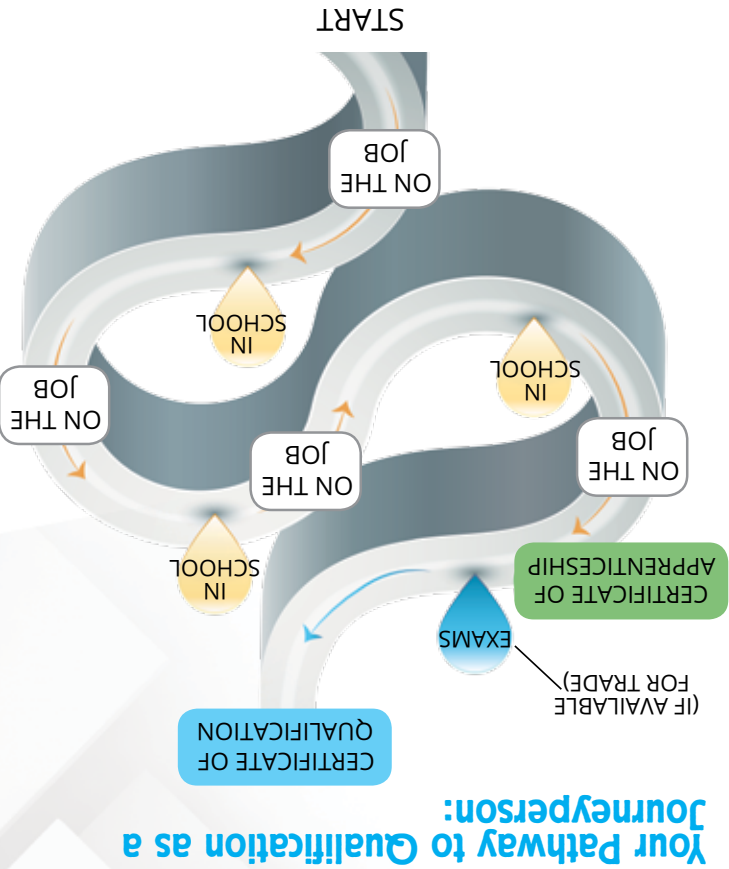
Your Pathway to Qualification as a Journeyperson:

START

ON THE JOB

IN SCHOOL

ON THE JOB

IN SCHOOL

ON THE JOB

IN SCHOOL

ON THE JOB

CERTIFICATE OF APPRENTICESHIP

EXAMS

(IF AVAILABLE FOR TRADE)

CERTIFICATE OF QUALIFICATION